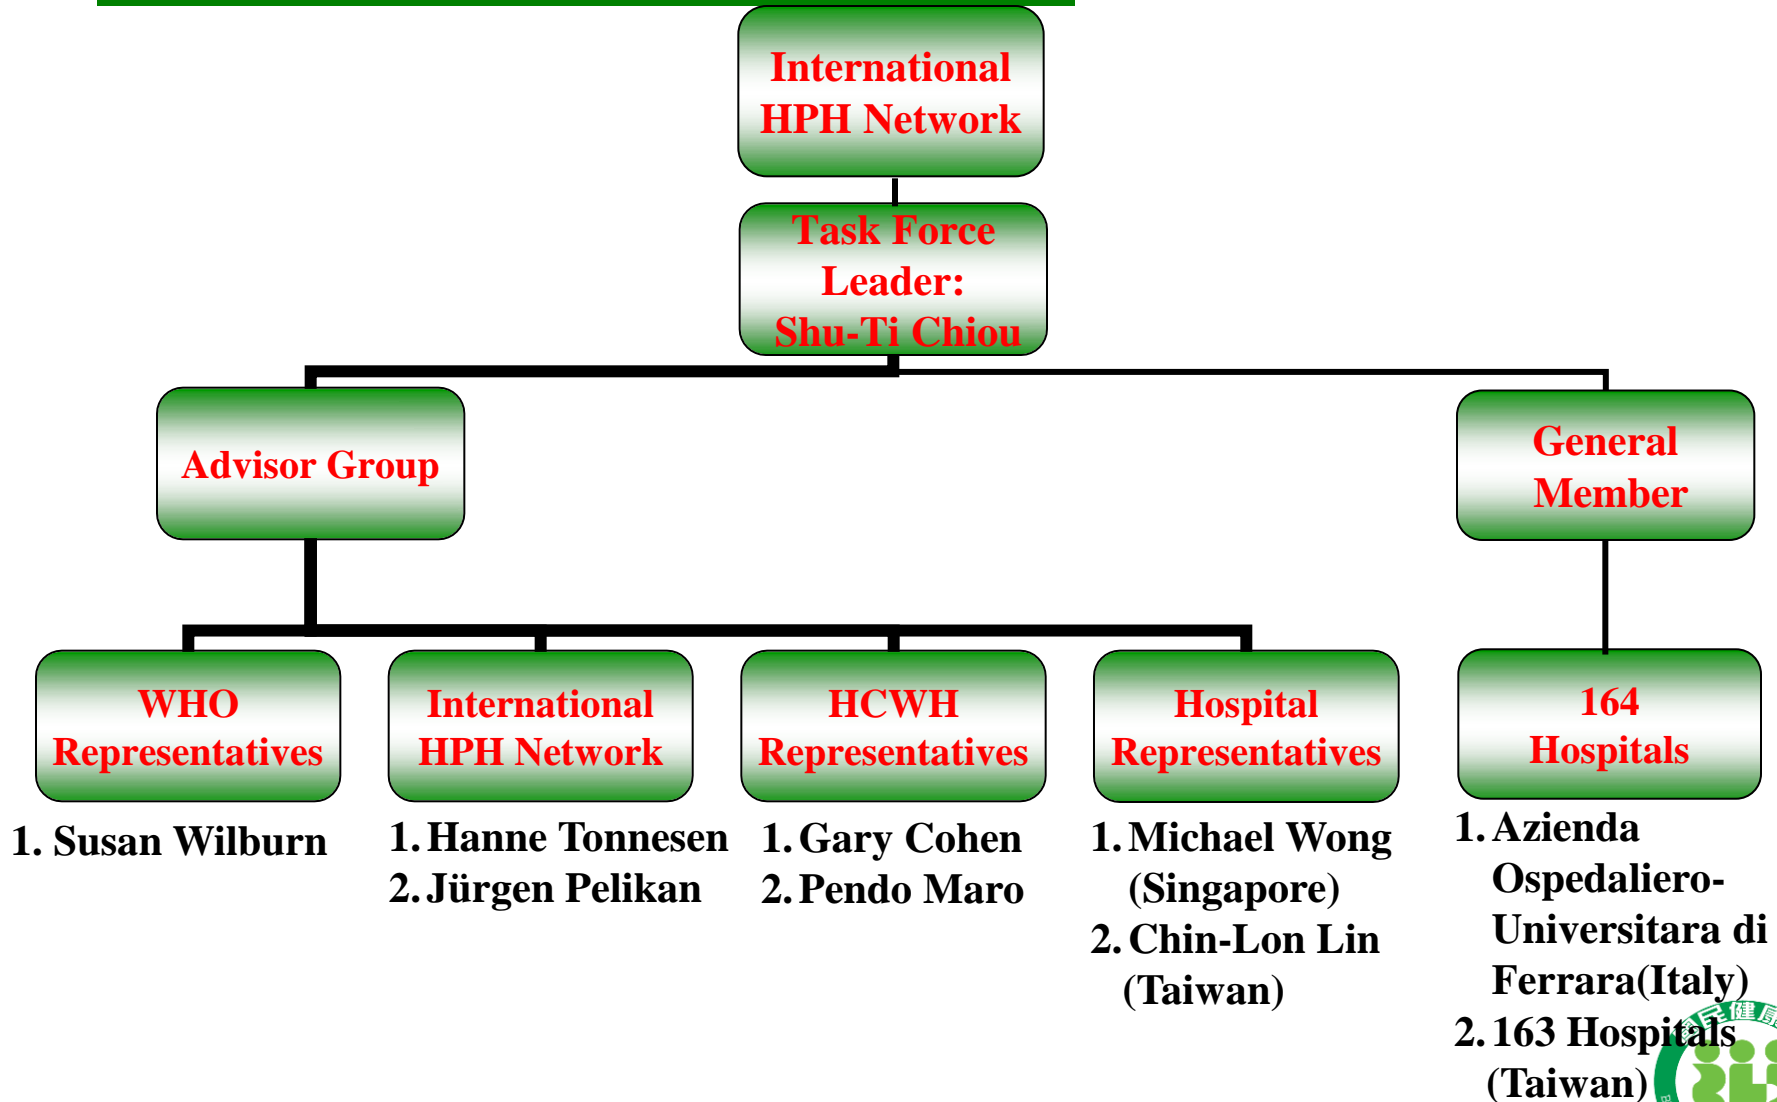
International HPH Network

Task Force Leader: Shu-Ti Chiou

Advisor Group

General Member

WHO Representatives

1. Susan Wilburn

International HPH Network

1. Hanne Tonnesen
2. Jürgen Pelikan

HCWH Representatives

1. Gary Cohen
2. Pendo Maro

Hospital Representatives

1. Michael Wong (Singapore)
2. Chin-Lon Lin (Taiwan)

164 Hospitals

1. Azienda Ospedaliero-Universitara di Ferrara(Italy)
2. 163 Hospitals (Taiwan)

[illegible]健康